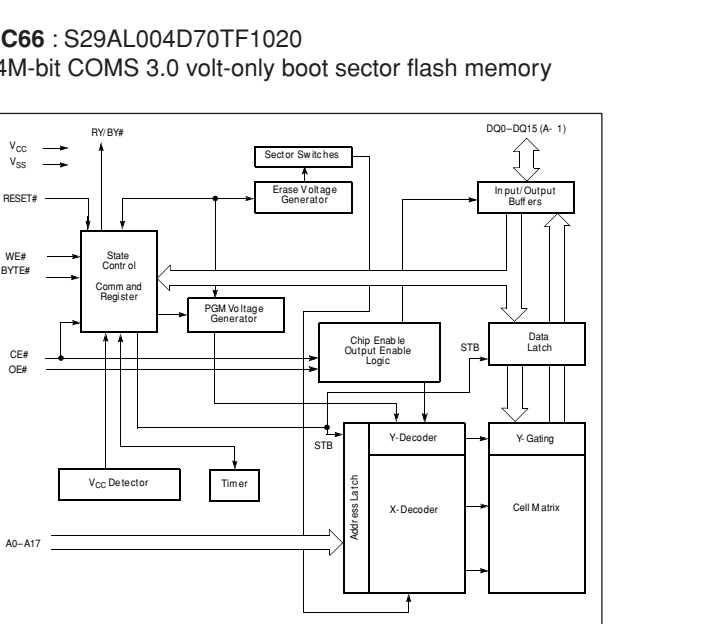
C66 : S29AL004D70TF1020
4M-bit COMS 3.0 volt-only boot sector flash memory

$V_{CC}$
$V_{SS}$
RY/BY#
DQ0–DQ15 (A-1)
Sector Switches
Erase Voltage Generator
RESET#
Input/Output Buffers
WE#
BYTE#
State Control
Command Register
PGM Voltage Generator
Chip Enable Output Enable Logic
STB
Data Latch
CE#
OE#
STB
Y-Decoder
Y-Gating
$V_{CC}$ Detector
Timer
Address Latch
X-Decoder
Cell Matrix
A0–A17